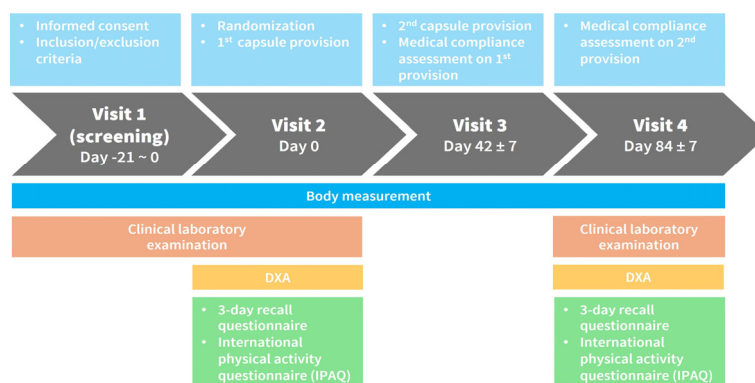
- Informed consent
- Inclusion/exclusion criteria

- Randomization
- 1$^{st}$ capsule provision

- 2$^{nd}$ capsule provision
- Medical compliance assessment on 1$^{st}$ provision

- Medical compliance assessment on 2$^{nd}$ provision

Visit 1 (screening)
Day -21 ~ 0

Visit 2
Day 0

Visit 3
Day 42 ± 7

Visit 4
Day 84 ± 7

Body measurement

Clinical laboratory examination

Clinical laboratory examination

DXA

DXA

- 3-day recall questionnaire
- International physical activity questionnaire (IPAQ)

- 3-day recall questionnaire
- International physical activity questionnaire (IPAQ)